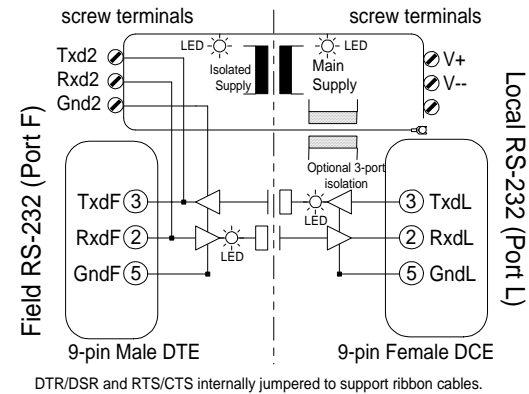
screw terminals

screw terminals

Txd2

Rxd2

Gnd2

LED

Isolated Supply

LED

Main Supply

V+

V--

Field RS-232 (Port F)

Local RS-232 (Port L)

Optional 3-port isolation

TxdF 3

RxdF 2

GndF 5

LED

LED

3 TxdL

2 RxdL

5 GndL

9-pin Male DTE

9-pin Female DCE

DTR/DSR and RTS/CTS internally jumpered to support ribbon cables.